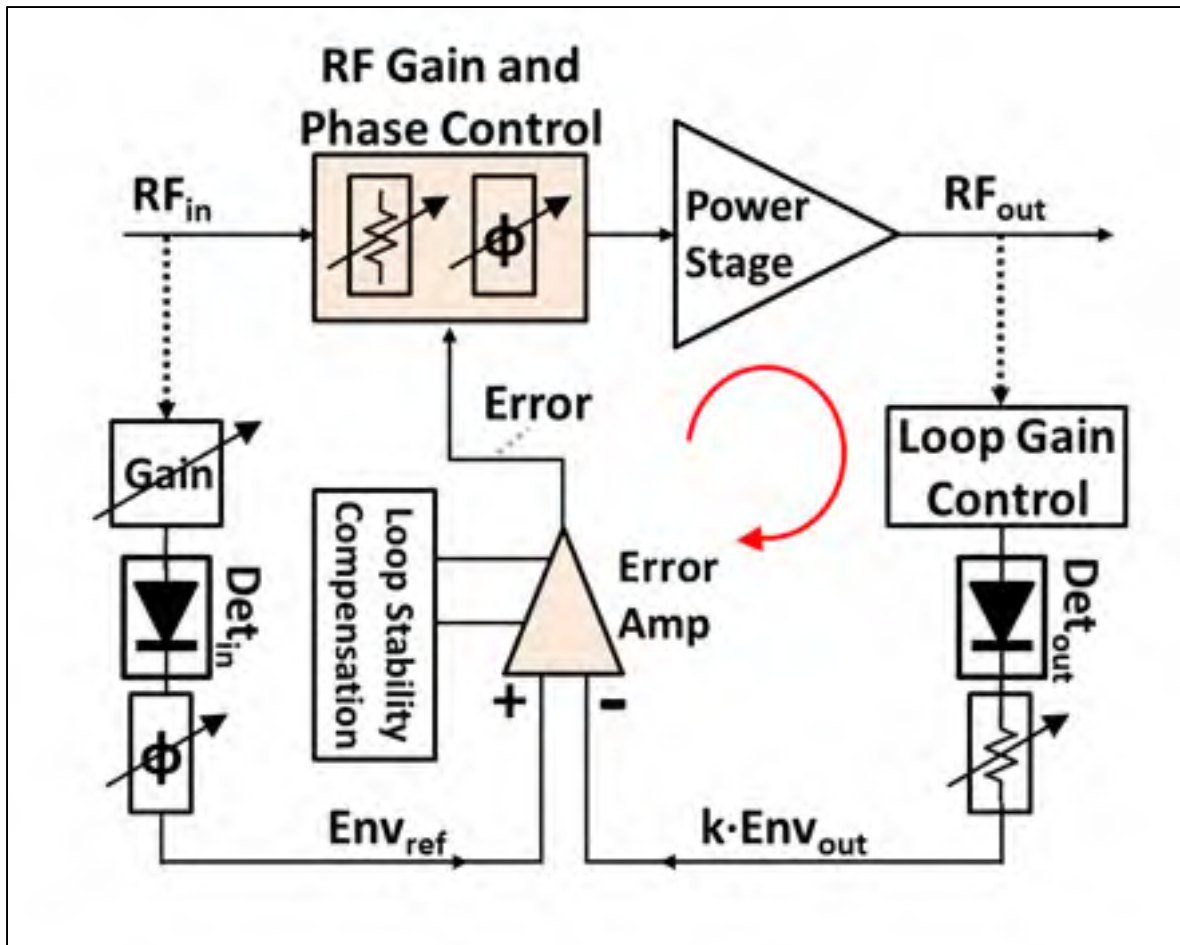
RF Gain and Phase Control

$RF_{in}$

$\Phi$

Power Stage

$RF_{out}$

Error

Gain

Loop Gain Control

Loop Stability Compensation

$Det_{in}$

Error Amp

$Det_{out}$

$\Phi$

+

-

$Env_{ref}$

$k \cdot Env_{out}$